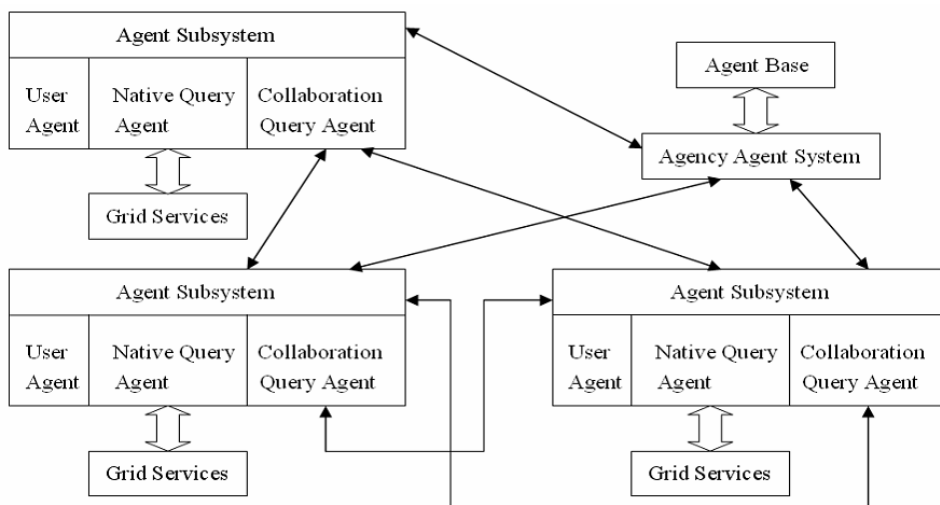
Agent Subsystem

User Agent

Native Query Agent

Collaboration Query Agent

Grid Services

Agent Base

Agency Agent System

Agent Subsystem

User Agent

Native Query Agent

Collaboration Query Agent

Grid Services

Agent Subsystem

User Agent

Native Query Agent

Collaboration Query Agent

Grid Services